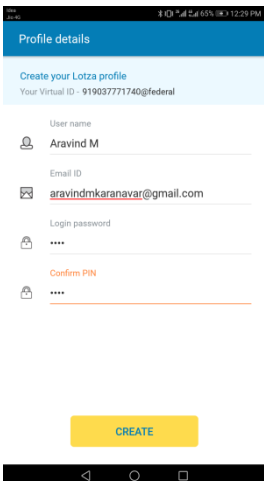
Vibe Jio 4G
65% 12:29 PM

Profile details

Create your Lotza profile
Your Virtual ID - 919037771740@federal

User name
Aravind M

Email ID
aravindmkaranavar@gmail.com

Login password
••••

Confirm PIN
••••

CREATE